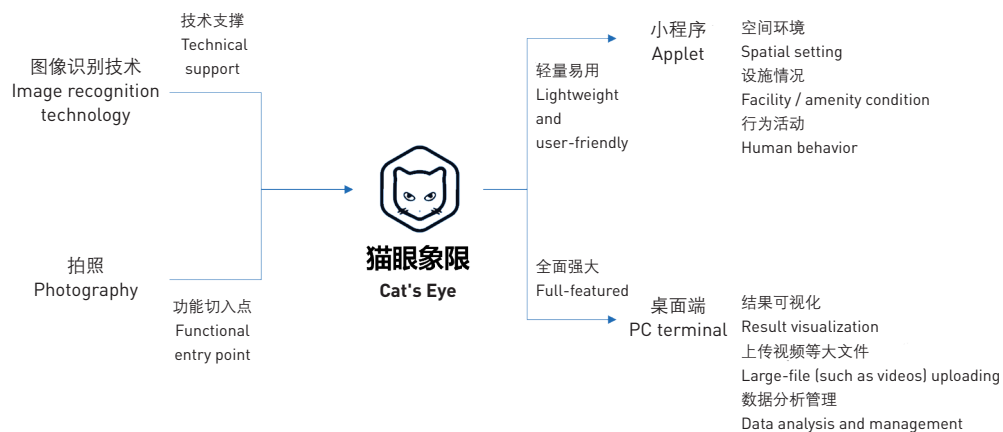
图像识别技术
Image recognition technology

技术支撑
Technical support

拍照
Photography

功能切入点
Functional entry point

猫眼象限
Cat's Eye

轻量易用
Lightweight and user-friendly

小程序
Applet

空间环境
Spatial setting
设施情况
Facility / amenity condition
行为活动
Human behavior

全面强大
Full-featured

桌面端
PC terminal

结果可视化
Result visualization
上传视频等大文件
Large-file (such as videos) uploading
数据分析管理
Data analysis and management